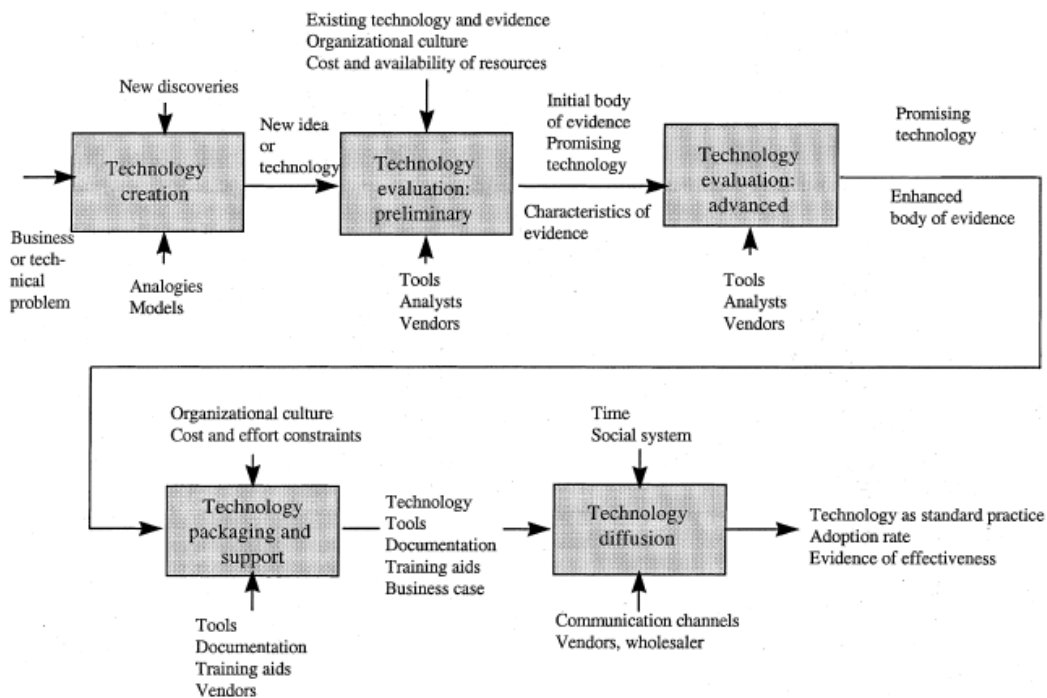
Existing technology and evidence
Organizational culture
Cost and availability of resources

New discoveries

Technology creation

Business or technical problem

Analogies
Models

New idea or technology

Technology evaluation: preliminary

Tools
Analysts
Vendors

Initial body of evidence
Promising technology

Characteristics of evidence

Technology evaluation: advanced

Tools
Analysts
Vendors

Promising technology

Enhanced body of evidence

Organizational culture
Cost and effort constraints

Technology packaging and support

Tools
Documentation
Training aids
Vendors

Technology
Tools
Documentation
Training aids
Business case

Time
Social system

Technology diffusion

Communication channels
Vendors, wholesaler

Technology as standard practice
Adoption rate
Evidence of effectiveness